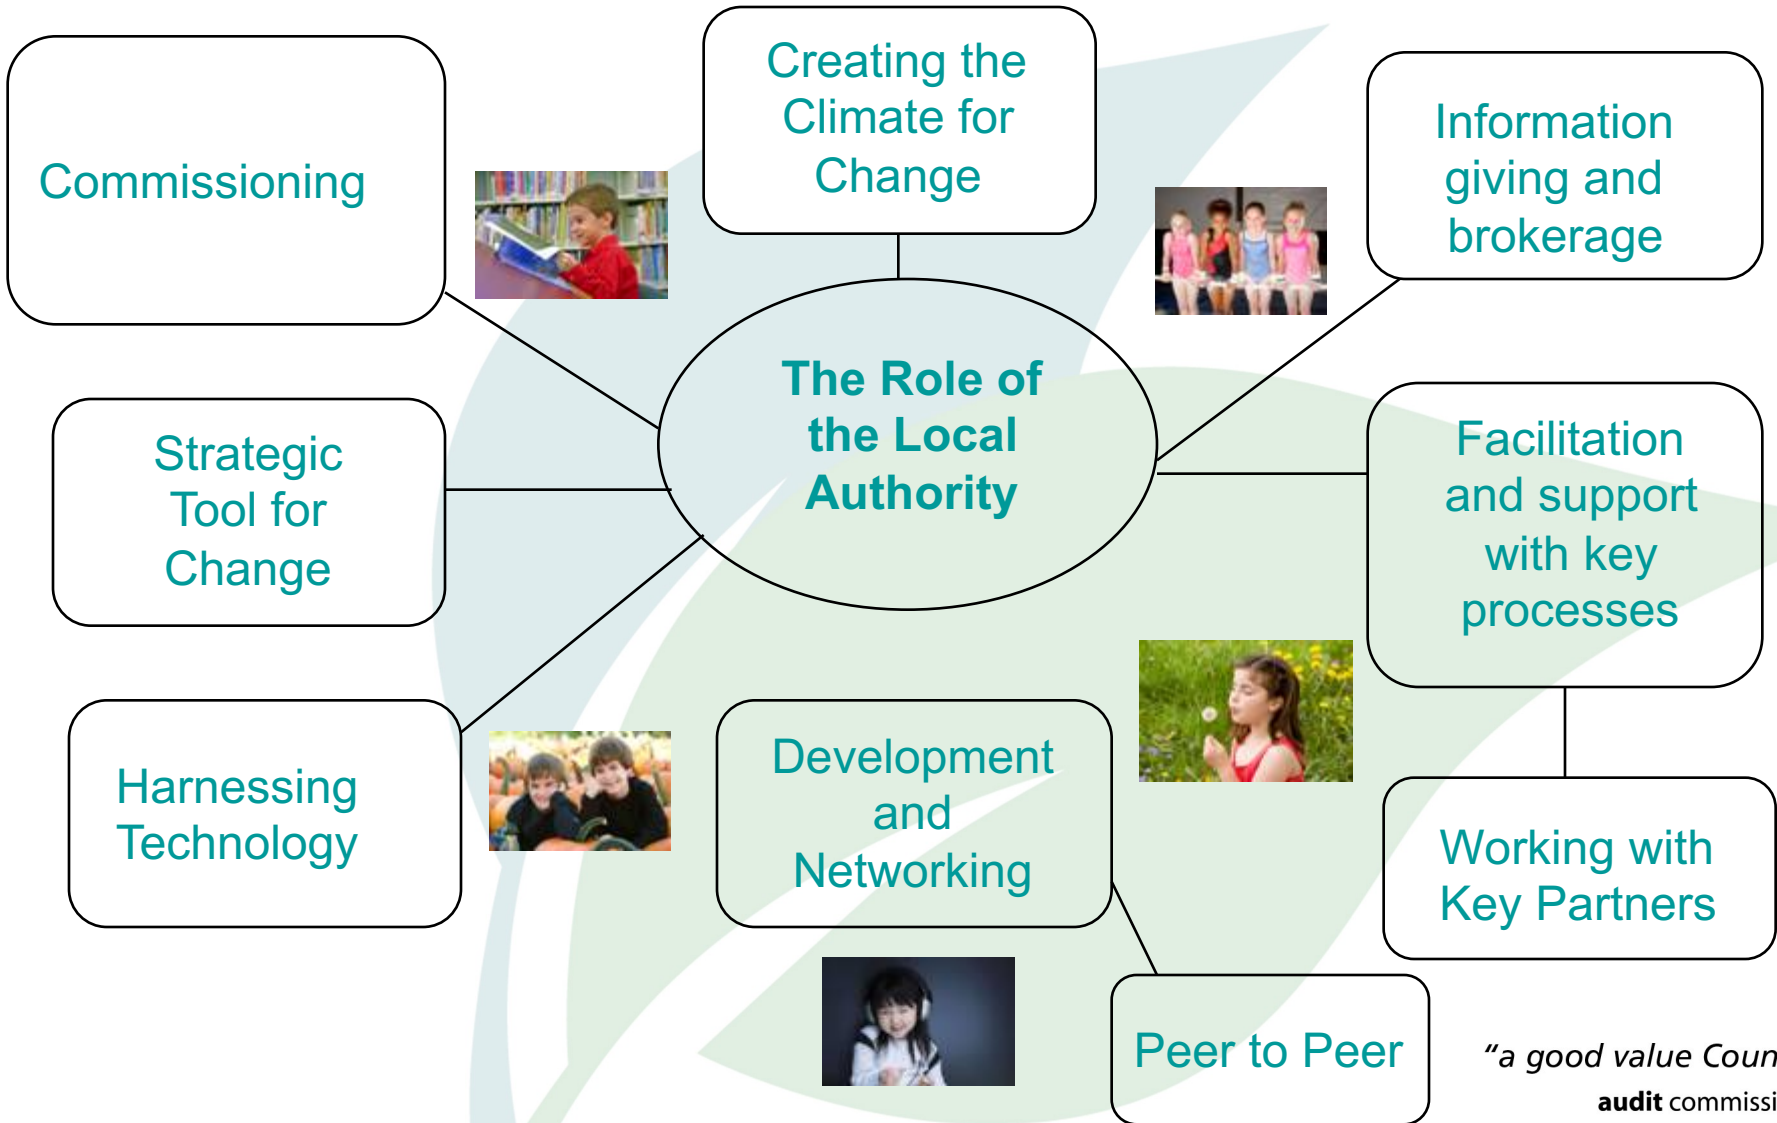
Commissioning

Creating the Climate for Change

Information giving and brokerage

The Role of the Local Authority

Strategic Tool for Change

Facilitation and support with key processes

Harnessing Technology

Development and Networking

Working with Key Partners

Peer to Peer

"a good value Coun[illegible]

audit commissi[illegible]